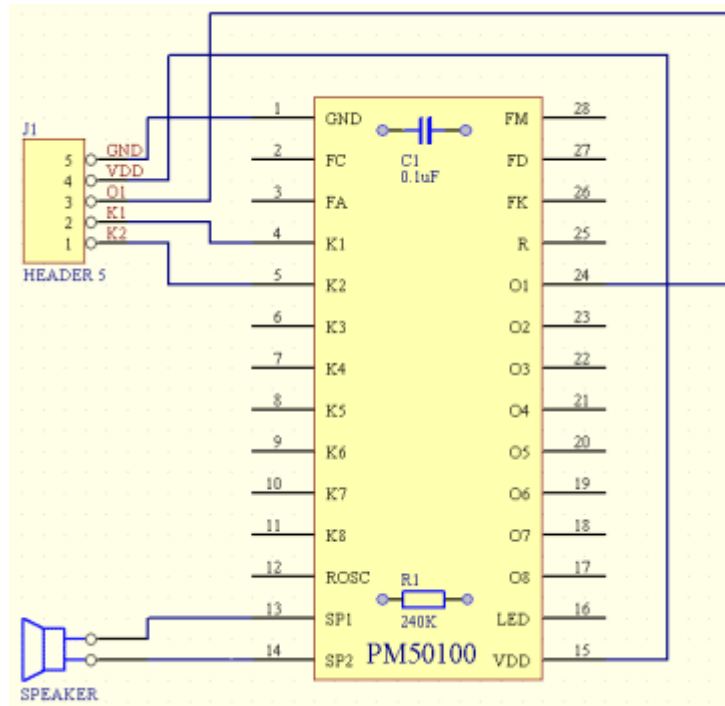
J1
5 GND
4 VDD
3 O1
2 K1
1 K2
HEADER 5

1 GND
2 FC
3 FA
4 K1
5 K2
6 K3
7 K4
8 K5
9 K6
10 K7
11 K8
12 ROSC
13 SP1
14 SP2

C1
0.1uF

R1
240K

PM50100

FM 28
FD 27
FK 26
R 25
O1 24
O2 23
O3 22
O4 21
O5 20
O6 19
O7 18
O8 17
LED 16
VDD 15

SPEAKER